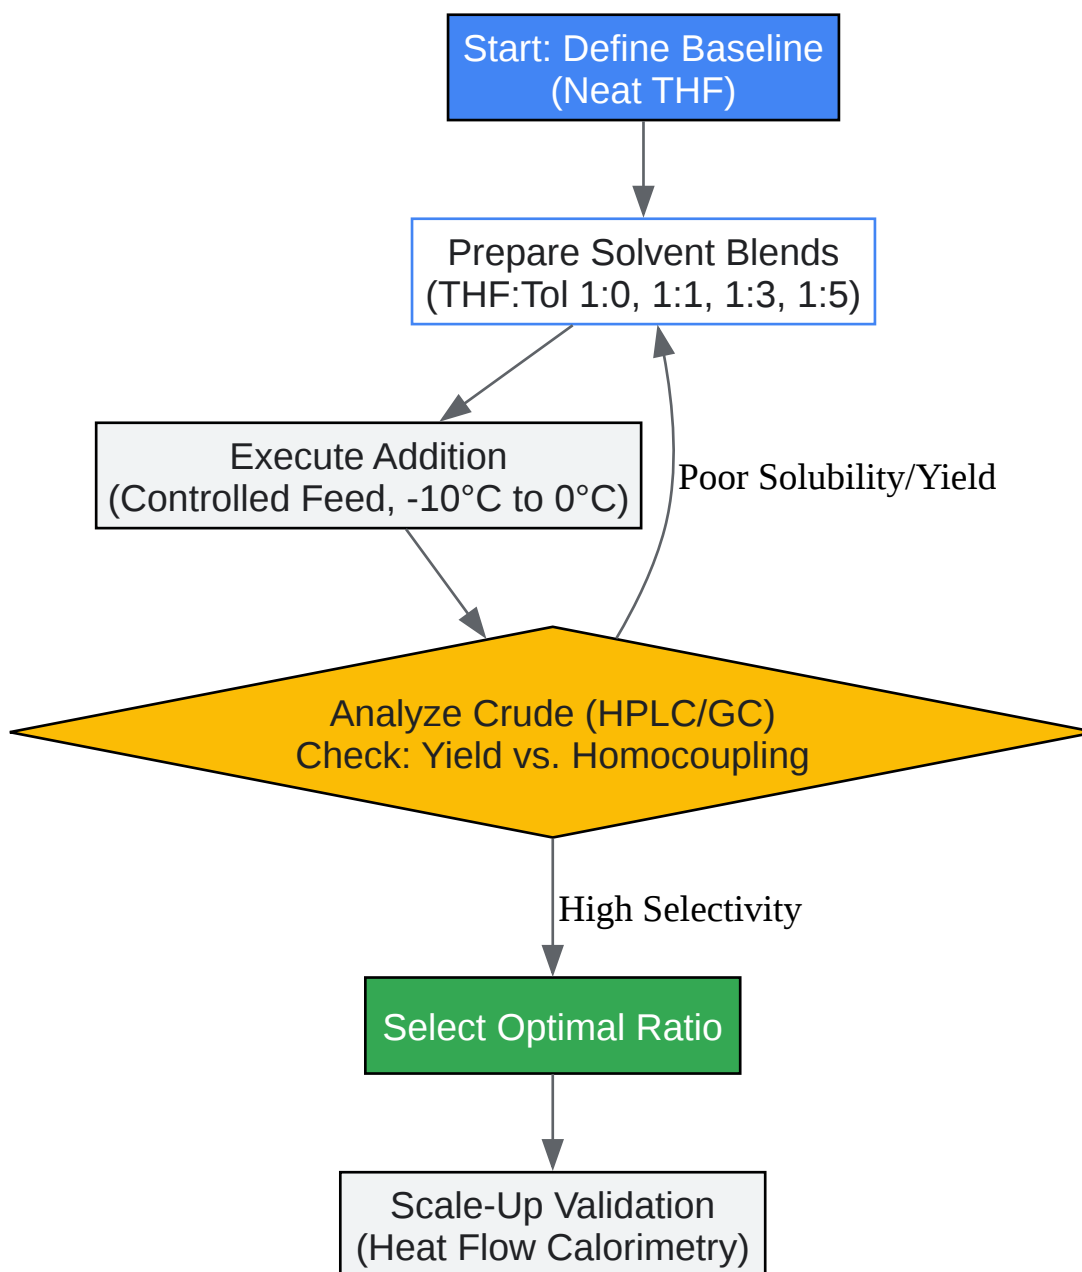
Start: Define Baseline
(Neat THF)

Prepare Solvent Blends
(THF:Tol 1:0, 1:1, 1:3, 1:5)

Execute Addition
(Controlled Feed, -10°C to 0°C)

Poor Solubility/Yield

Analyze Crude (HPLC/GC)
Check: Yield vs. Homocoupling

High Selectivity

Select Optimal Ratio

Scale-Up Validation
(Heat Flow Calorimetry)